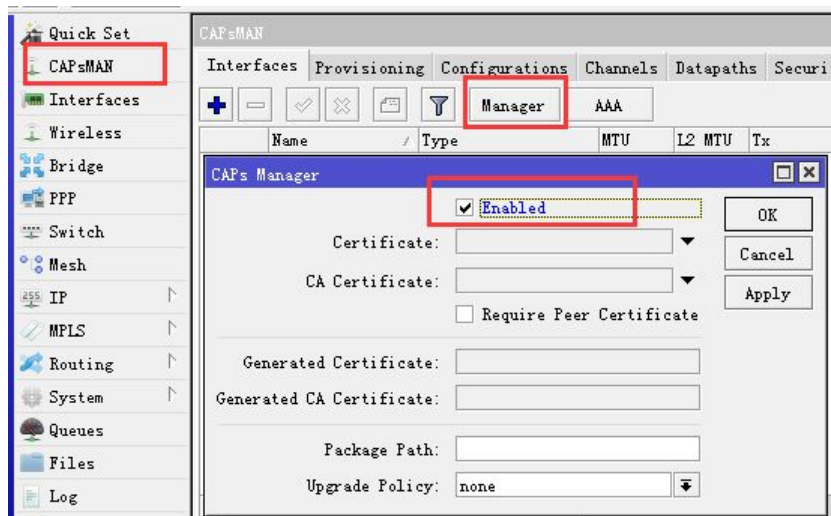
Quick Set
CAPsMAN
Interfaces
Wireless
Bridge
PPP
Switch
Mesh
IP
MPLS
Routing
System
Queues
Files
Log

CAPsMAN

Interfaces | Provisioning | Configurations | Channels | Datapaths | Securi

Manager | AAA

| Name | Type | MTU | L2 MTU | Tx |
|---|---|---|---|---|

CAPs Manager

Enabled

Certificate:

CA Certificate:

Require Peer Certificate

Generated Certificate:

Generated CA Certificate:

Package Path:

Upgrade Policy: none

OK
Cancel
Apply